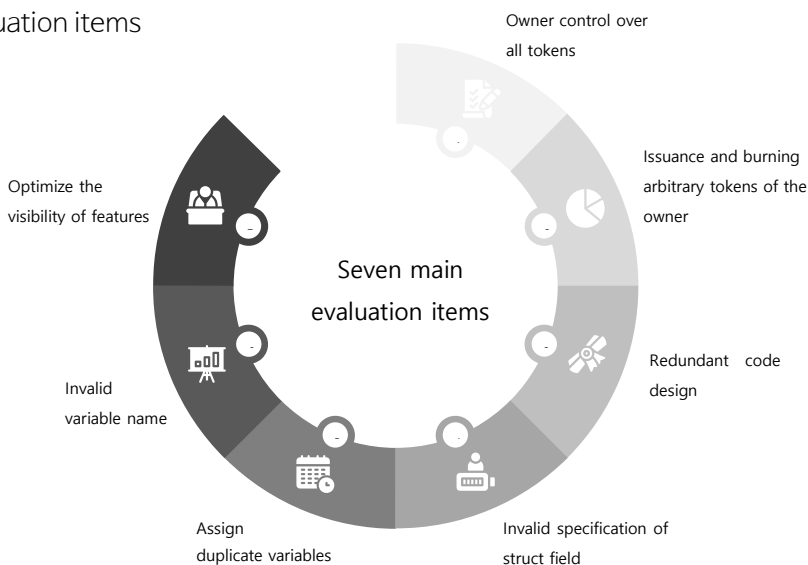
uation items

Owner control over all tokens

Issuance and burning arbitrary tokens of the owner

Redundant code design

Invalid specification of struct field

Assign duplicate variables

Invalid variable name

Optimize the visibility of features

Seven main evaluation items